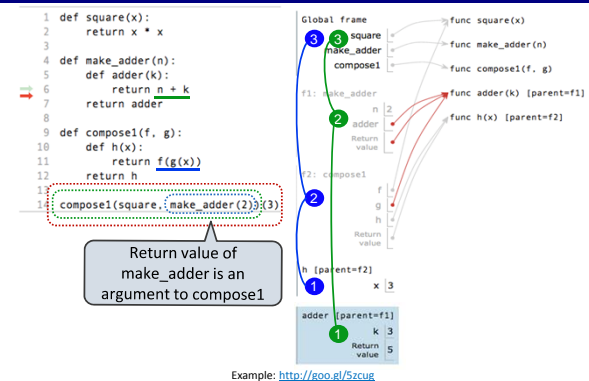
1 def square(x):
2     return x * x
3
4 def make_adder(n):
5     def adder(k):
6         return n + k
7     return adder
8
9 def compose1(f, g):
10     def h(x):
11         return f(g(x))
12     return h
13
14 compose1(square, make_adder(2))(3)

Return value of make_adder is an argument to compose1

Global frame
square
make_adder
compose1
func square(x)
func make_adder(n)
func compose1(f, g)
func adder(k) [parent=f1]
func h(x) [parent=f2]

f1: make_adder
n 2
adder
Return value

f2: compose1
f
g
h
Return value

h [parent=f2]
x 3

adder [parent=f1]
k 3
Return value 5

3 3 2 2 1 1

Example: http://goo.gl/5zcug